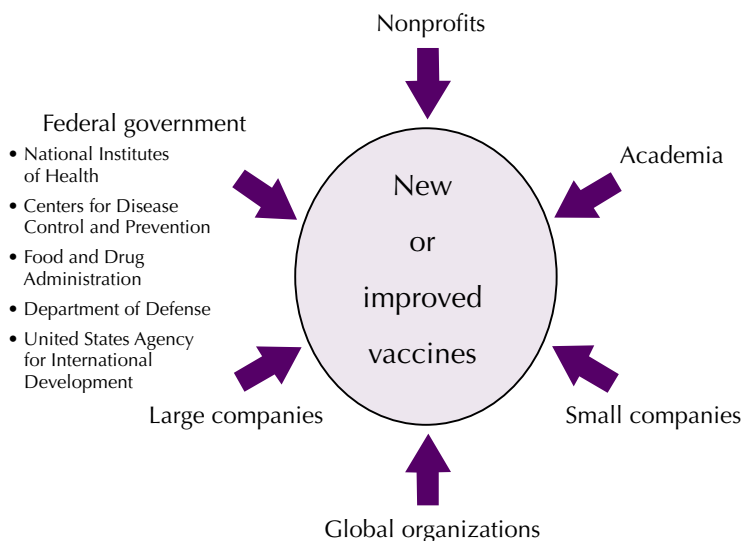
Nonprofits

Federal government
• National Institutes of Health
• Centers for Disease Control and Prevention
• Food and Drug Administration
• Department of Defense
• United States Agency for International Development

Academia

New or improved vaccines

Large companies

Small companies

Global organizations